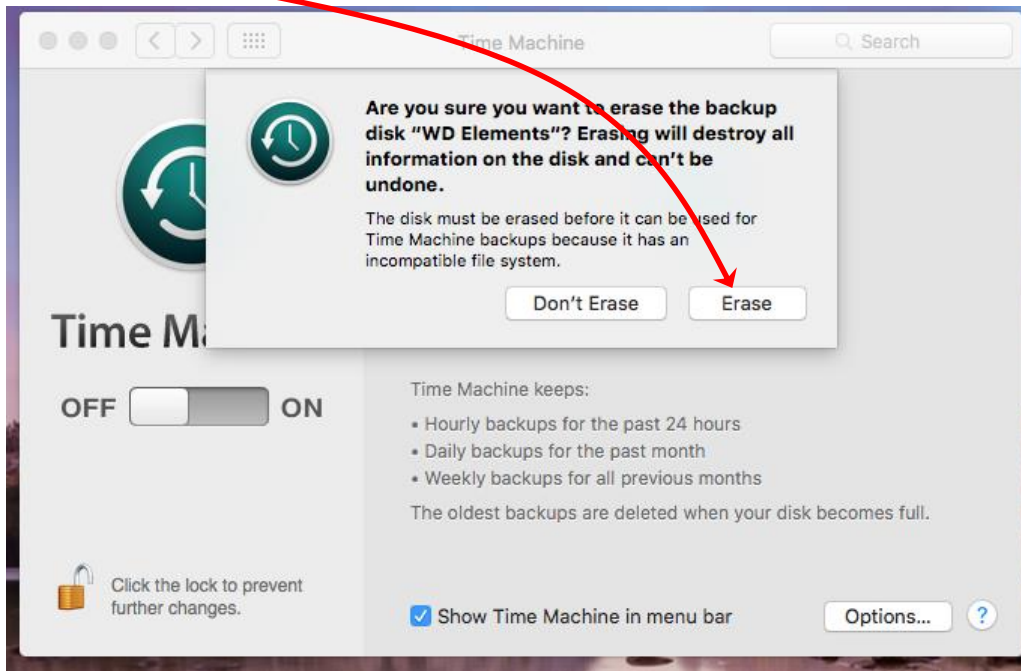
Time Machine

Search

Are you sure you want to erase the backup disk “WD Elements”? Erasing will destroy all information on the disk and can’t be undone.

The disk must be erased before it can be used for Time Machine backups because it has an incompatible file system.

Don’t Erase

Erase

Time Ma

OFF

ON

Time Machine keeps:

• Hourly backups for the past 24 hours
• Daily backups for the past month
• Weekly backups for all previous months

The oldest backups are deleted when your disk becomes full.

Click the lock to prevent further changes.

Show Time Machine in menu bar

Options...

?